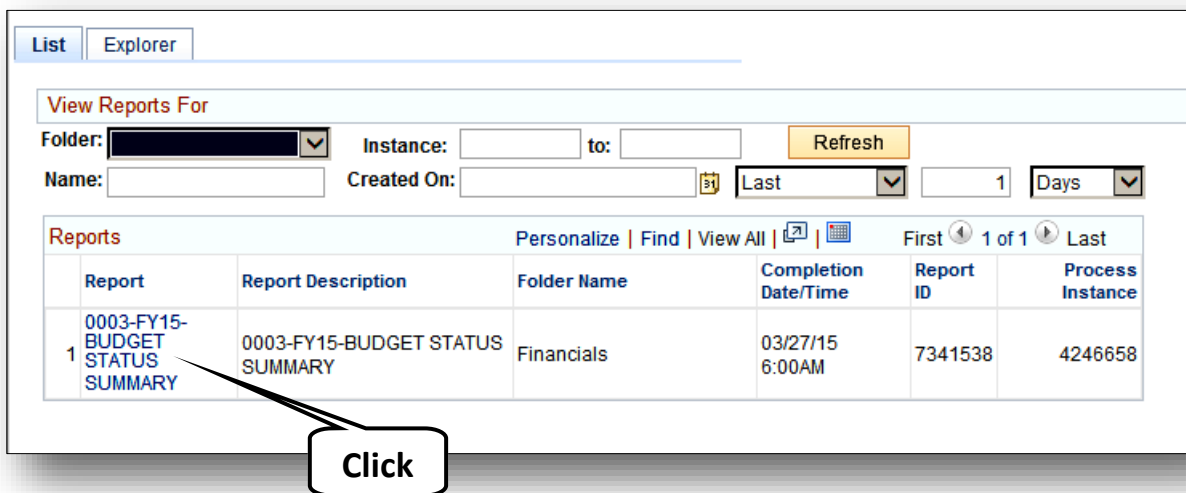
List | Explorer

View Reports For

Folder: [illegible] Instance: to: Refresh

Name: Created On: Last 1 Days

Reports Personalize | Find | View All | First 1 of 1 Last

| | Report | Report Description | Folder Name | Completion Date/Time | Report ID | Process Instance |
|---|---|---|---|---|---|---|
| 1 | 0003-FY15-BUDGET STATUS SUMMARY | 0003-FY15-BUDGET STATUS SUMMARY | Financials | 03/27/15 6:00AM | 7341538 | 4246658 |

Click